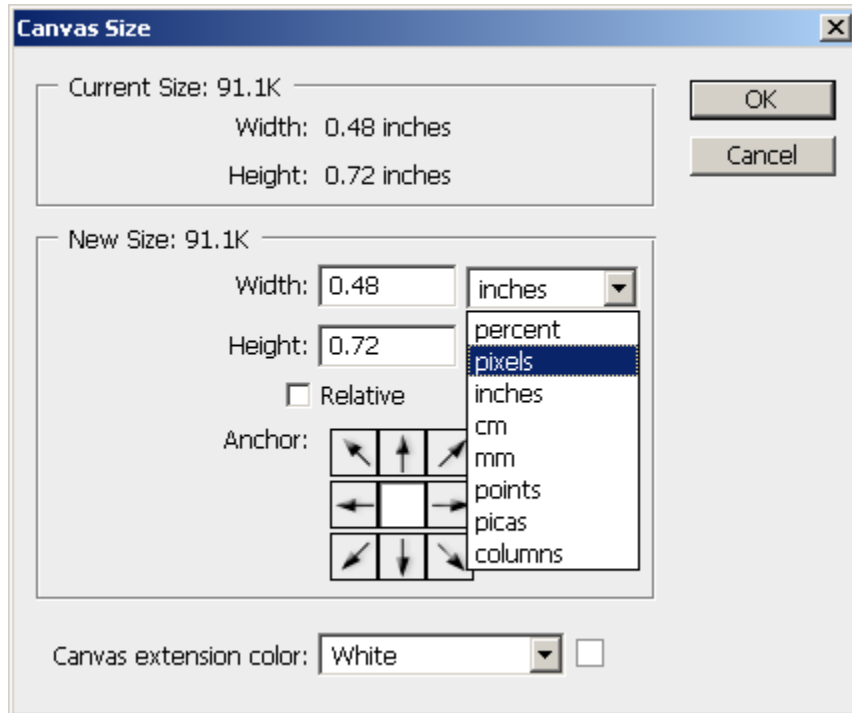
Canvas Size

Current Size: 91.1K
Width: 0.48 inches
Height: 0.72 inches

OK
Cancel

New Size: 91.1K
Width: 0.48
inches
Height: 0.72
percent
pixels
inches
cm
mm
points
picas
columns
Relative
Anchor:

Canvas extension color: White